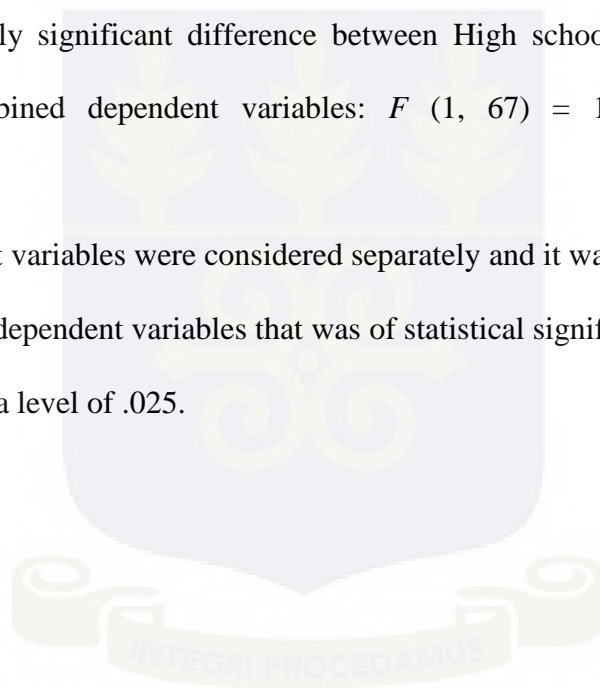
ly significant difference between High schoo

bined dependent variables: $F$ (1, 67) = 1

t variables were considered separately and it wa

dependent variables that was of statistical signif

a level of .025.

INTEGRI PROCEDAMUS